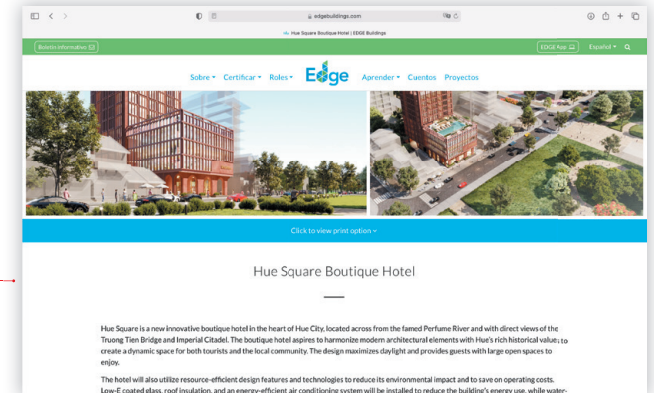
edgebuildings.com

Hue Square Boutique Hotel | EDGE Buildings

Boletín Informativo

EDGE App

Español

Sobre Certificar Roles EDGE Aprender Cuentos Proyectos

Click to view print option

Hue Square Boutique Hotel

Hue Square is a new innovative boutique hotel in the heart of Hue City, located across from the famed Perfume River and with direct views of the Truong Tien Bridge and Imperial Citadel. The boutique hotel aspires to harmonize modern architectural elements with Hue's rich historical value; to create a dynamic space for both tourists and the local community. The design maximizes daylight and provides guests with large open spaces to enjoy.

The hotel will also utilize resource-efficient design features and technologies to reduce its environmental impact and to save on operating costs. Low-E coated glass, roof insulation, and an energy-efficient air conditioning system will be installed to reduce the building's energy use, while water-